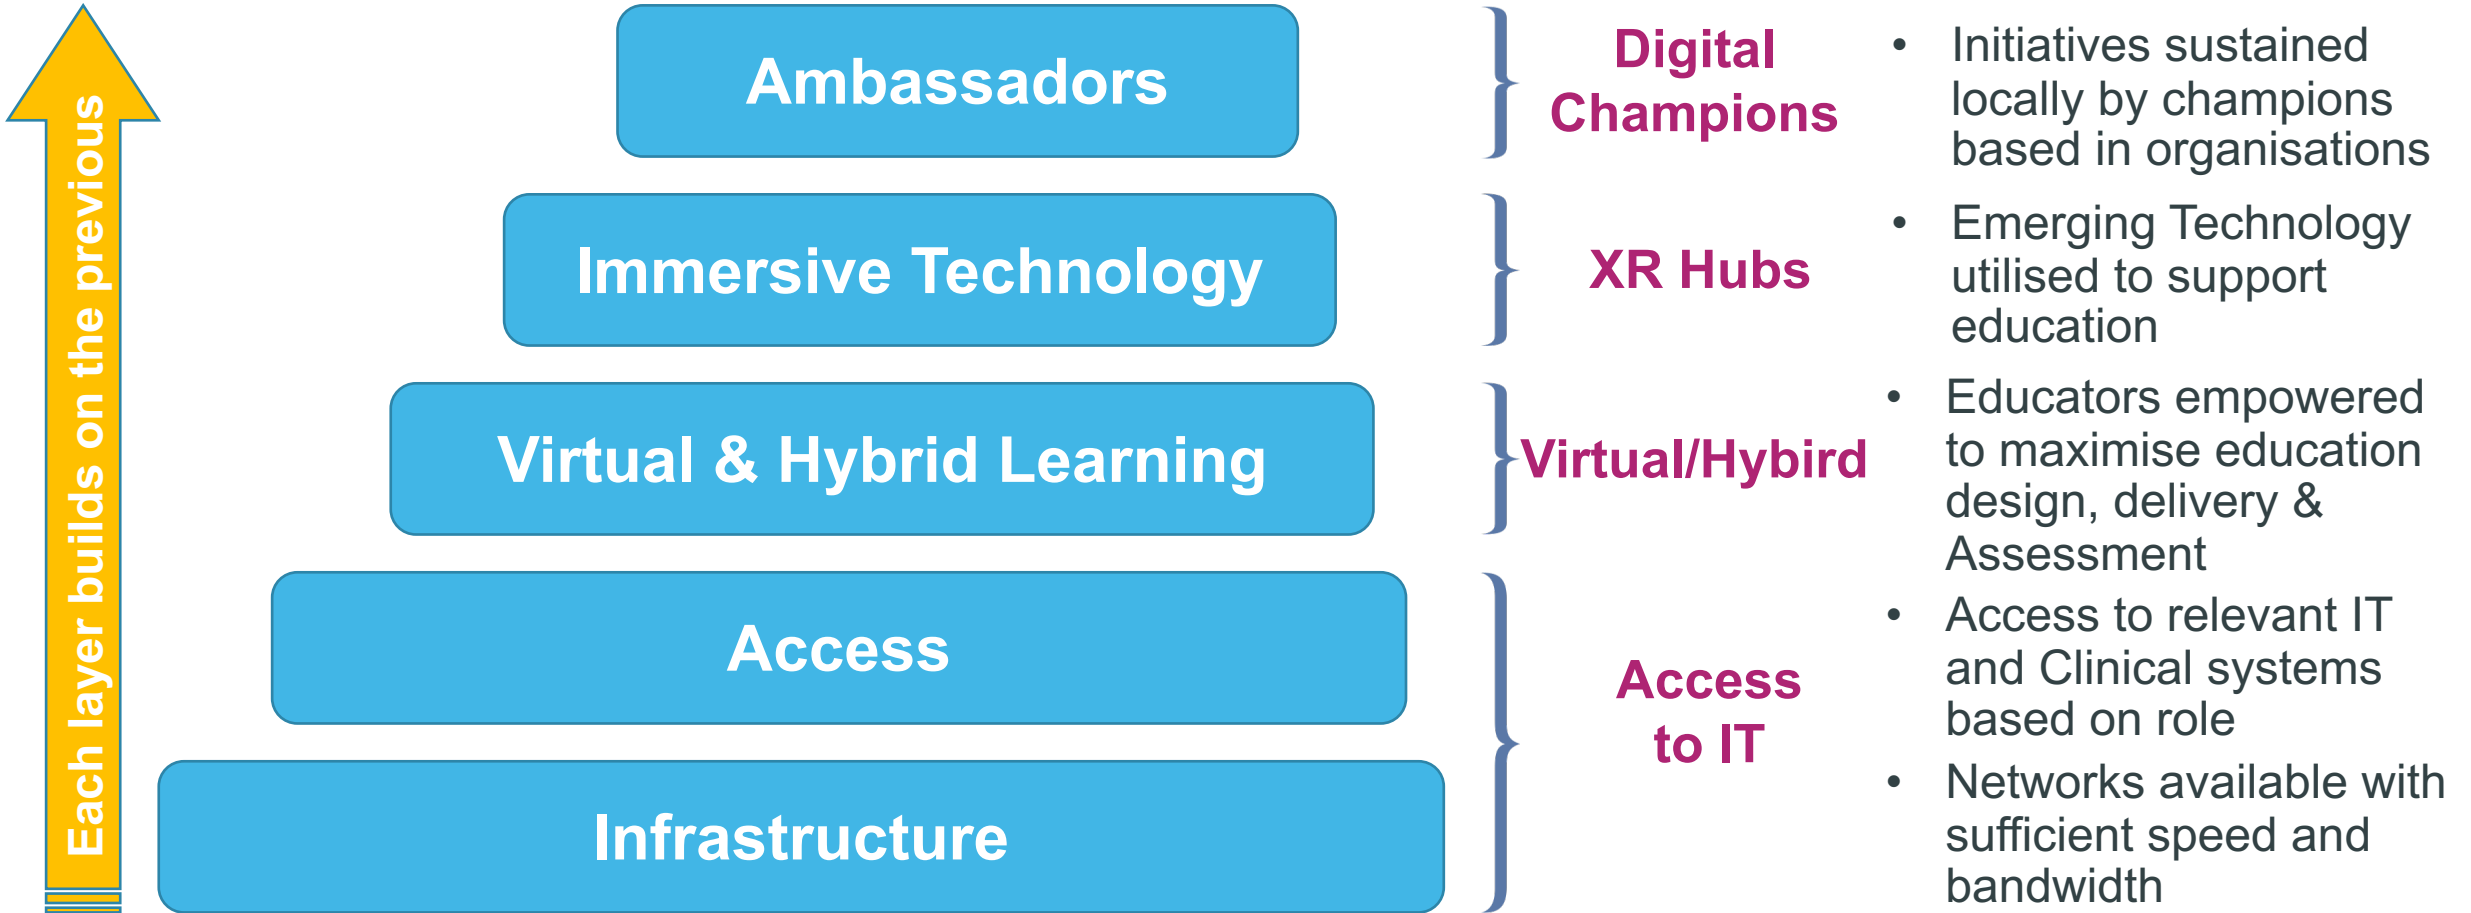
Each layer builds on the previous

Ambassadors

Immersive Technology

Virtual & Hybrid Learning

Access

Infrastructure

Digital Champions

- Initiatives sustained locally by champions based in organisations

XR Hubs

- Emerging Technology utilised to support education

Virtual/Hybird

- Educators empowered to maximise education design, delivery & Assessment

Access to IT

- Access to relevant IT and Clinical systems based on role
- Networks available with sufficient speed and bandwidth